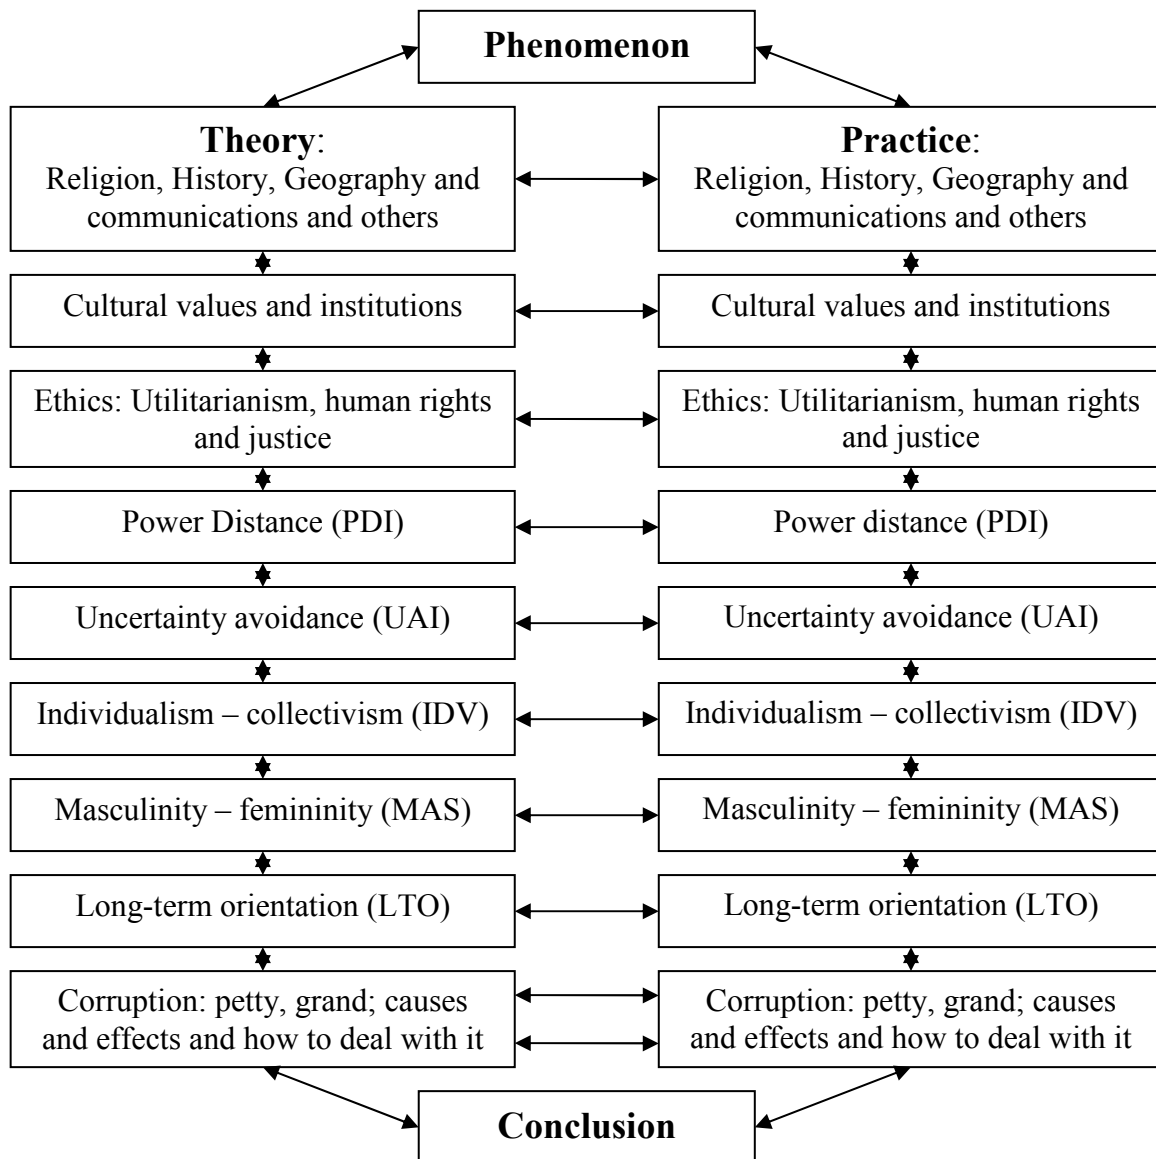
Phenomenon

Theory:
Religion, History, Geography and communications and others

Practice:
Religion, History, Geography and communications and others

Cultural values and institutions

Cultural values and institutions

Ethics: Utilitarianism, human rights and justice

Ethics: Utilitarianism, human rights and justice

Power Distance (PDI)

Power distance (PDI)

Uncertainty avoidance (UAI)

Uncertainty avoidance (UAI)

Individualism – collectivism (IDV)

Individualism – collectivism (IDV)

Masculinity – femininity (MAS)

Masculinity – femininity (MAS)

Long-term orientation (LTO)

Long-term orientation (LTO)

Corruption: petty, grand; causes and effects and how to deal with it

Corruption: petty, grand; causes and effects and how to deal with it

Conclusion